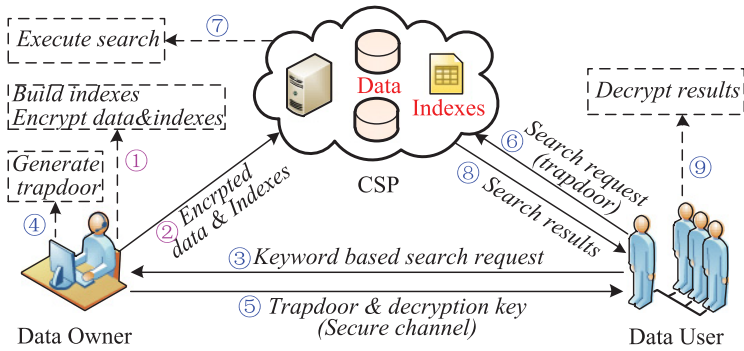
Execute search ⑦

Build indexes
Encrypt data&indexes

①

Generate trapdoor

④

Data

Indexes

CSP

② Encrpted data & Indexes

⑥ Search request (trapdoor)

⑧ Search results

Decrypt results

⑨

③ Keyword based search request

⑤ Trapdoor & decryption key (Secure channel)

Data Owner

Data User